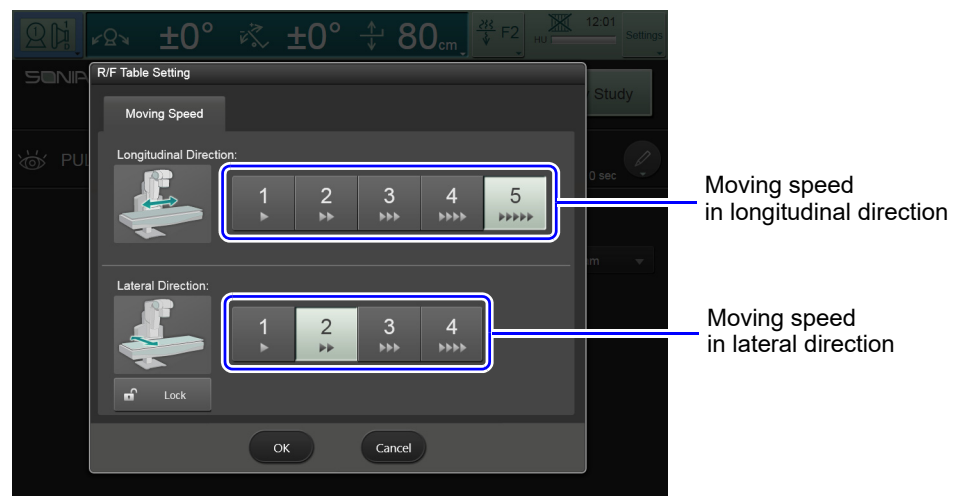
±0° ±0° 80cm F2 12:01 HU Settings

SONIA

Study

PU

0 sec

R/F Table Setting

Moving Speed

Longitudinal Direction:

1 ▸ 2 ▸▸ 3 ▸▸▸ 4 ▸▸▸▸ 5 ▸▸▸▸▸

Lateral Direction:

1 ▸ 2 ▸▸ 3 ▸▸▸ 4 ▸▸▸▸

Lock

OK Cancel

Moving speed in longitudinal direction

Moving speed in lateral direction